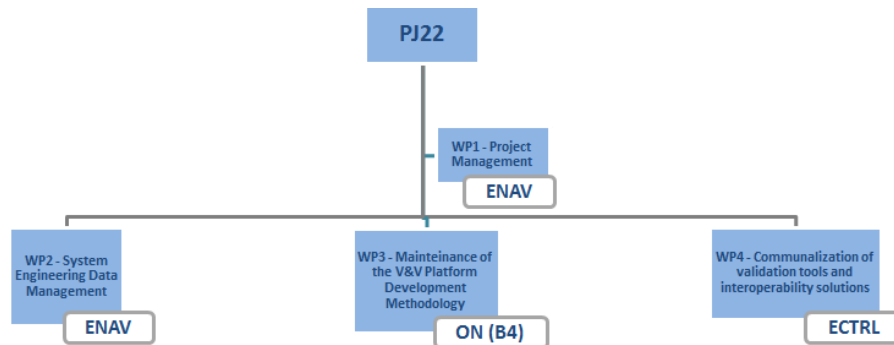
PJ22

WP1 - Project Management

ENAV

WP2 - System Engineering Data Management

ENAV

WP3 - Mainteinance of the V&V Platform Development Methodology

ON (B4)

WP4 - Communalization of validation tools and interoperability solutions

ECTRL